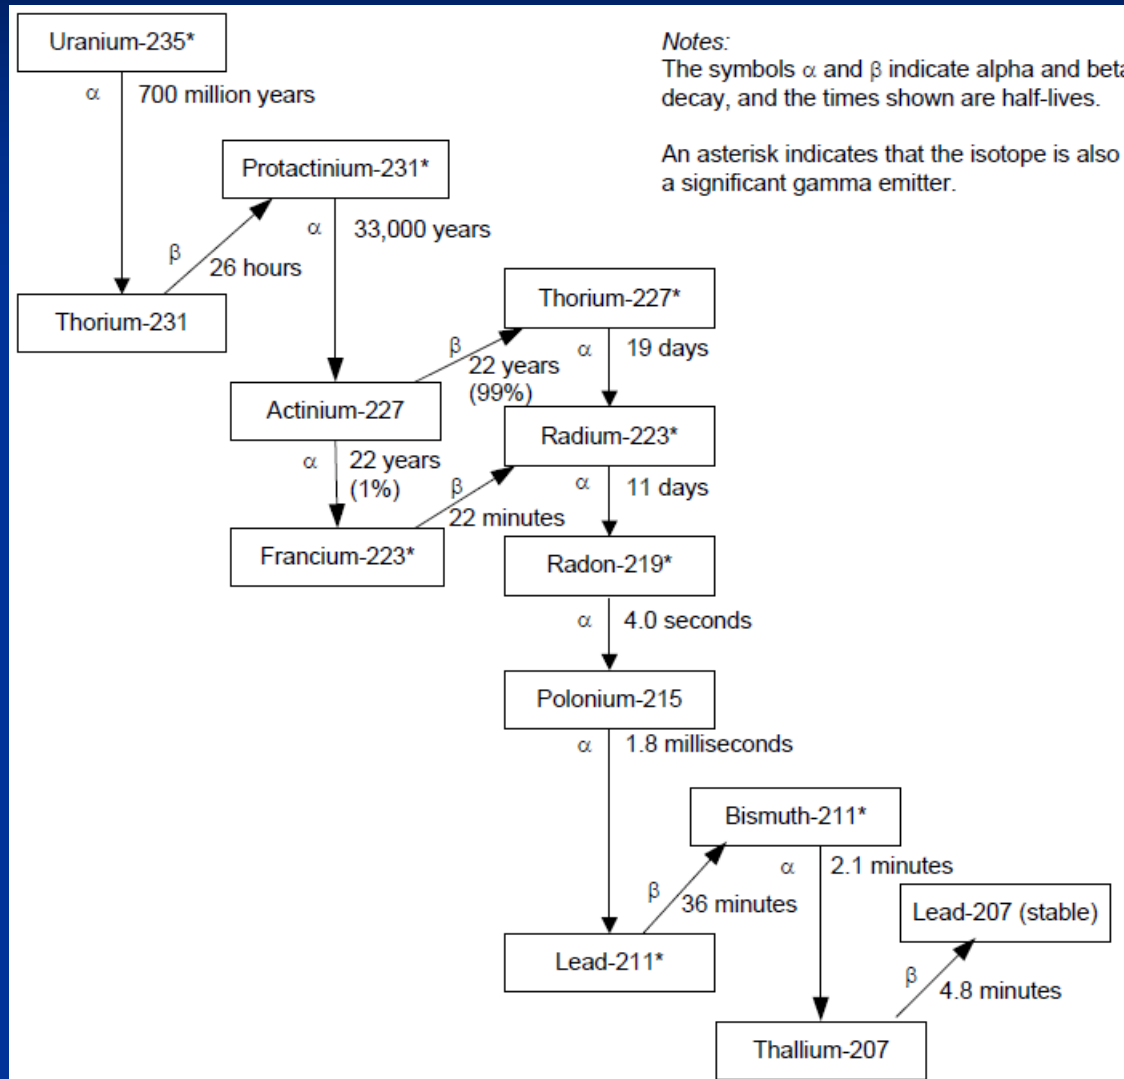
Uranium-235*

$\alpha$ 700 million years

Protactinium-231*

$\beta$ 26 hours

Thorium-231

$\alpha$ 33,000 years

Thorium-227*

$\beta$ 22 years (99%)

$\alpha$ 19 days

Actinium-227

Radium-223*

$\alpha$ 22 years (1%)

$\beta$ 22 minutes

$\alpha$ 11 days

Francium-223*

Radon-219*

$\alpha$ 4.0 seconds

Polonium-215

$\alpha$ 1.8 milliseconds

Bismuth-211*

$\alpha$ 2.1 minutes

$\beta$ 36 minutes

Lead-207 (stable)

Lead-211*

$\beta$ 4.8 minutes

Thallium-207

Notes:
The symbols $\alpha$ and $\beta$ indicate alpha and beta decay, and the times shown are half-lives.

An asterisk indicates that the isotope is also a significant gamma emitter.